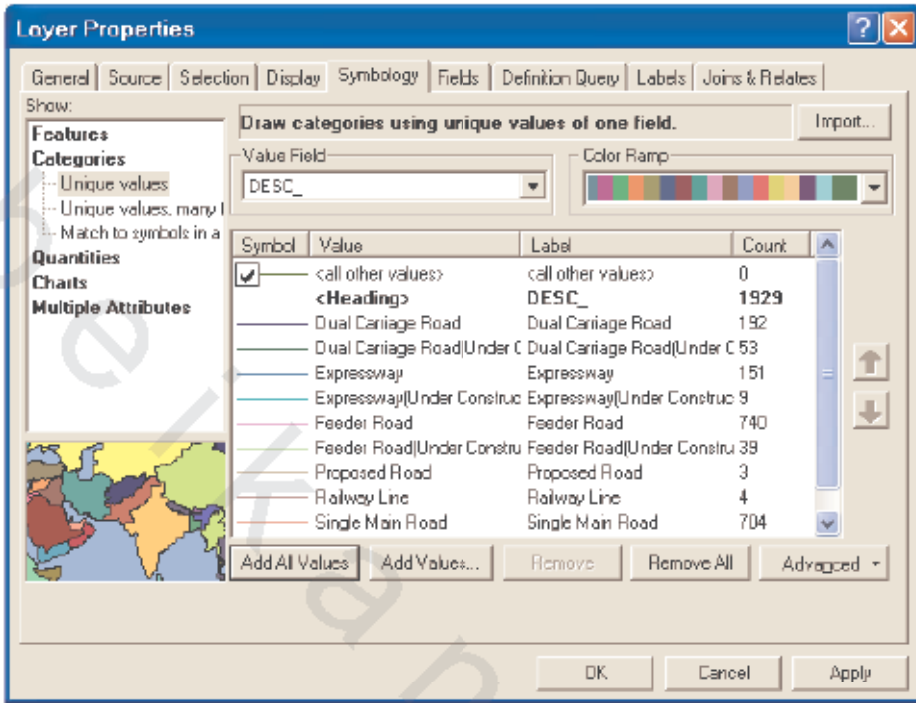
Layer Properties

General | Source | Selection | Display | Symbology | Fields | Definition Query | Labels | Joins & Relates

Show:
Features
Categories
Unique values
Unique values, many f
Match to symbols in a
Quantities
Charts
Multiple Attributes

Draw categories using unique values of one field.

Import...

Value Field
DESC_

Color Ramp

| Symbol | Value | Label | Count |
|---|---|---|---|
| ✔ | <all other values> | <all other values> | 0 |
| | <Heading> | DESC_ | 1929 |
| | Dual Carriage Road | Dual Carriage Road | 192 |
| | Dual Carriage Road(Under C | Dual Carriage Road(Under C | 53 |
| | Expressway | Expressway | 151 |
| | Expressway(Under Construc | Expressway(Under Construc | 9 |
| | Feeder Road | Feeder Road | 740 |
| | Feeder Road(Under Constru | Feeder Road(Under Constru | 39 |
| | Proposed Road | Proposed Road | 3 |
| | Railway Line | Railway Line | 4 |
| | Single Main Road | Single Main Road | 704 |

Add All Values | Add Values... | Remove | Remove All | Advanced

OK | Cancel | Apply